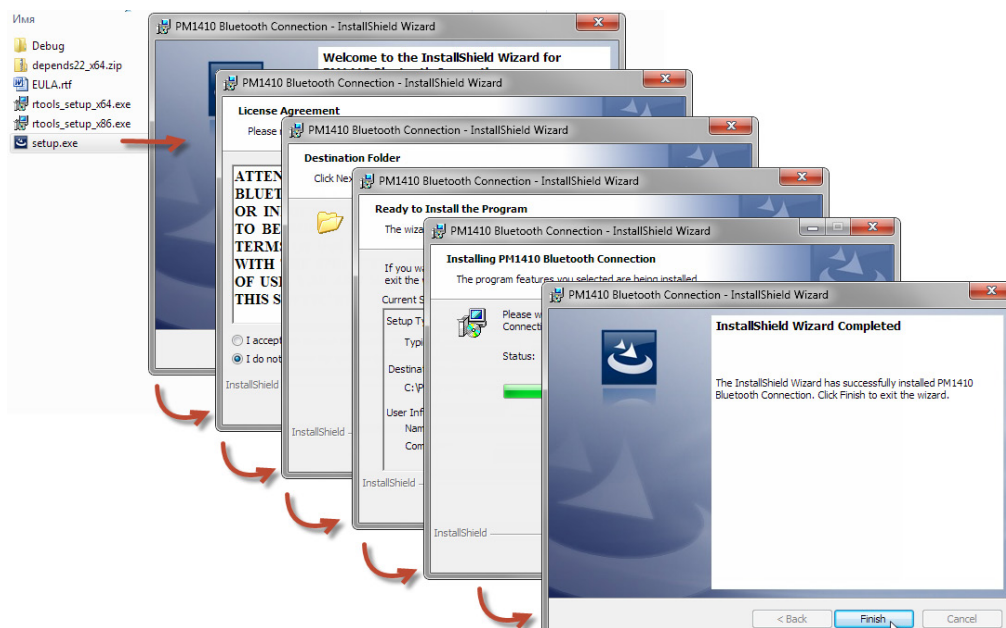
Имя
Debug
depends22_x64.zip
EULA.rtf
rtools_setup_x64.exe
rtools_setup_x86.exe
setup.exe

PM1410 Bluetooth Connection - InstallShield Wizard
Welcome to the InstallShield Wizard for

PM1410 Bluetooth Connection - InstallShield Wizard
License Agreement
Please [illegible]
ATTEN
BLUET
OR IN
TO BE
TERMS
WITH
OF USI
THIS S
I accept
I do not
InstallShield

PM1410 Bluetooth Connection - InstallShield Wizard
Destination Folder
Click Nex
InstallShield

PM1410 Bluetooth Connection - InstallShield Wizard
Ready to Install the Program
The wiza
If you w
exit the
Current S
Setup T
Typi
Destina
C:\P
User Inf
Nam
Com
InstallShield

PM1410 Bluetooth Connection - InstallShield Wizard
Installing PM1410 Bluetooth Connection
The program features you selected are being installed
Please w
Connecti
Status:
InstallShield

PM1410 Bluetooth Connection - InstallShield Wizard
InstallShield Wizard Completed
The InstallShield Wizard has successfully installed PM1410 Bluetooth Connection. Click Finish to exit the wizard.
< Back
Finish
Cancel